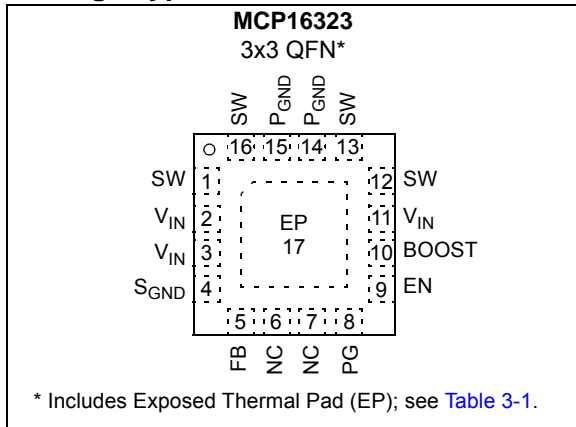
MCP16323
3x3 QFN*

SW $P_{GND}$ $P_{GND}$ SW
16 15 14 13

SW 1
$V_{IN}$ 2
$V_{IN}$ 3
$S_{GND}$ 4

EP
17

12 SW
11 $V_{IN}$
10 BOOST
9 EN

5 6 7 8
FB NC NC PG

* Includes Exposed Thermal Pad (EP); see Table 3-1.